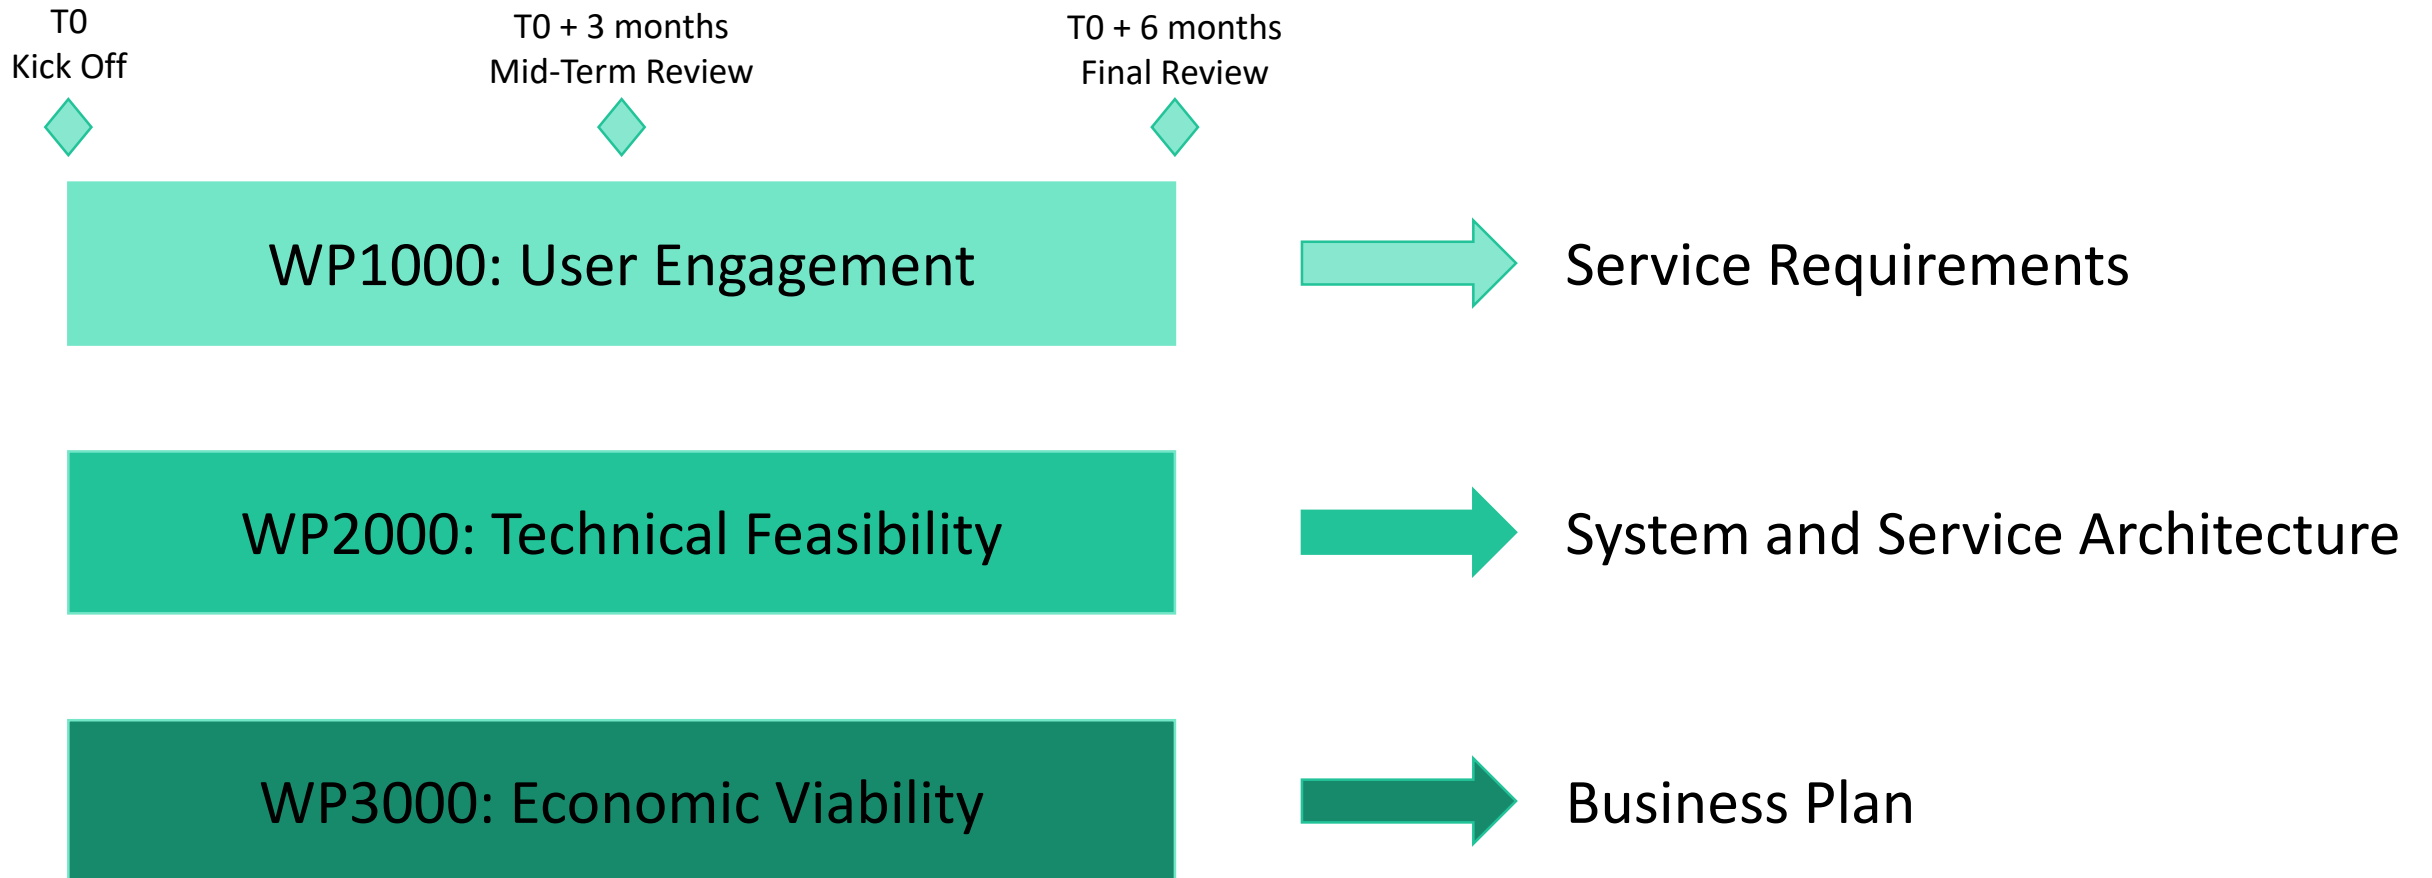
T0
Kick Off

T0 + 3 months
Mid-Term Review

T0 + 6 months
Final Review

WP1000: User Engagement

Service Requirements

WP2000: Technical Feasibility

System and Service Architecture

WP3000: Economic Viability

Business Plan